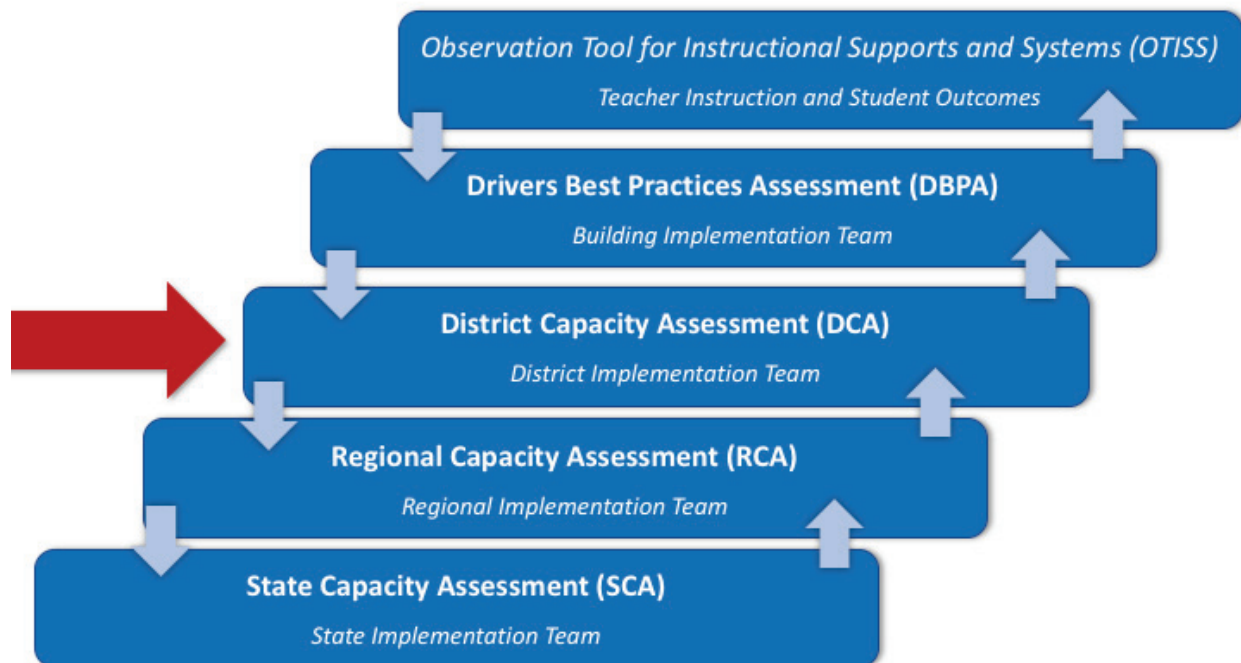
Observation Tool for Instructional Supports and Systems (OTISS)
Teacher Instruction and Student Outcomes

Drivers Best Practices Assessment (DBPA)
Building Implementation Team

District Capacity Assessment (DCA)
District Implementation Team

Regional Capacity Assessment (RCA)
Regional Implementation Team

State Capacity Assessment (SCA)
State Implementation Team